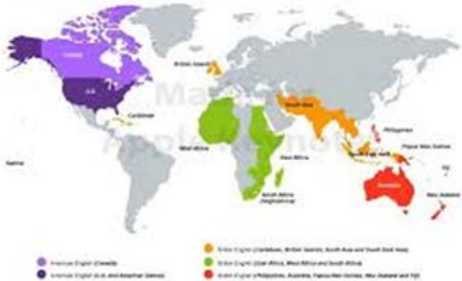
Canada
U.S.
Caribbean
Samoa
British Islands
West Africa
East Africa
South Africa (Anglophones)
South Asia
Philippines
Papua New Guinea
Australia
New Zealand
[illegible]
American English (Canada)
American English (U.S. and American Samoa)
British English (Caribbean, British Islands, South Asia and South East Asia)
British English (East Africa, West Africa and South Africa)
British English (Philippines, Australia, Papua New Guinea, New Zealand and Fiji)